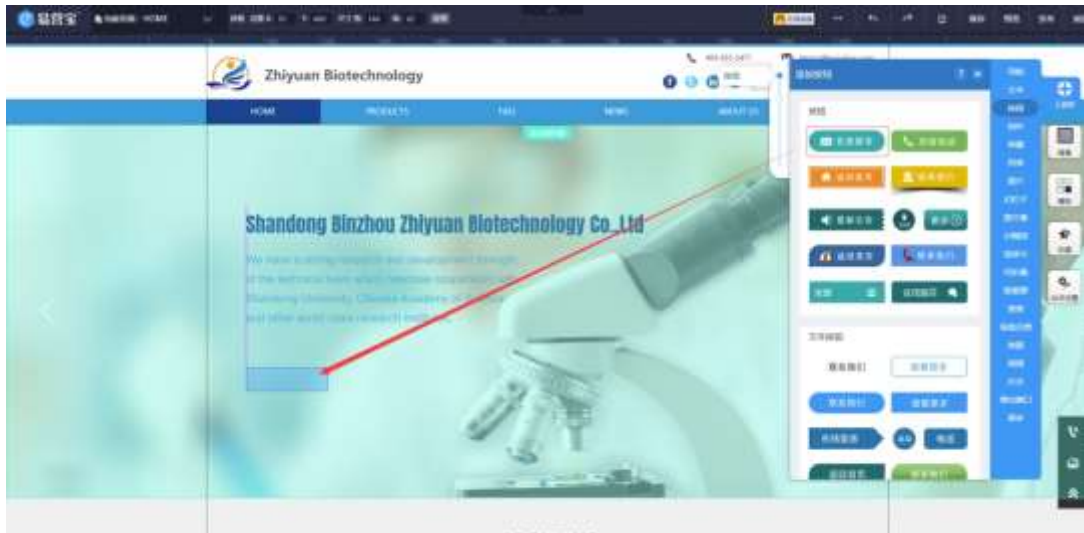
易营宝

Zhiyuan Biotechnology

HOME PRODUCTS FAQ NEWS ABOUT US

Shandong Binzhou Zhiyuan Biotechnology Co.,Ltd

We have a strong research and development strength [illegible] of the technical team which establish cooperation with Shandong University, Chinese Academy of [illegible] and other world-class research institutions.

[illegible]